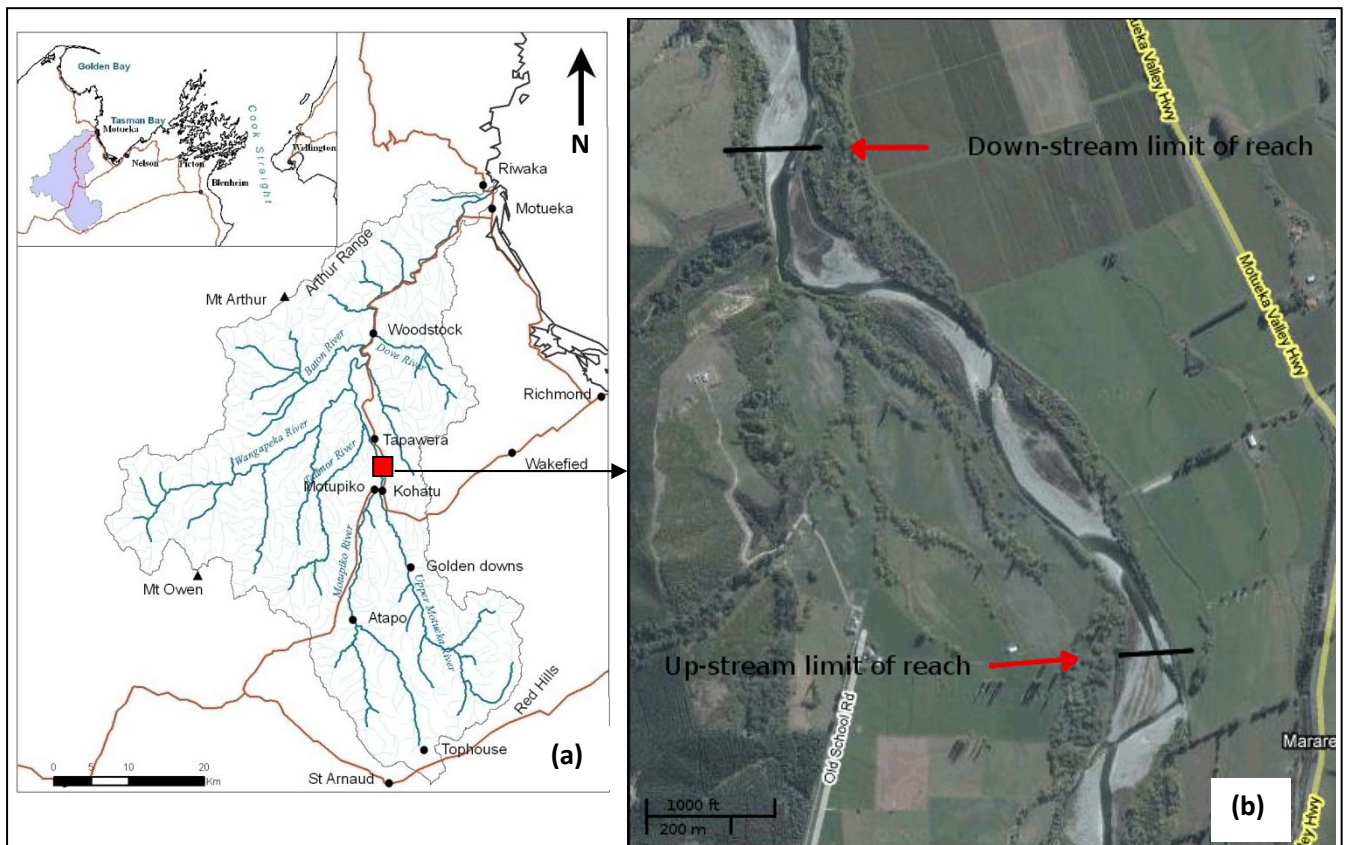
Golden Bay
Tasman Bay
Motueka
Nelson
Picton
Blenheim
Wellington
Cook Straight
N
Riwaka
Motueka
Arthur Range
Mt Arthur
Woodstock
Baton River
Dove River
Richmond
Wangapeka River
Tapawera
Tadmor River
Wakefied
Motupiko
Kohatu
Motupiko River
Golden downs
Upper Motueka River
Mt Owen
Atapo
Red Hills
Tophouse
0 5 10 20 Km
St Arnaud
(a)
Down-stream limit of reach
Motueka Valley Hwy
Up-stream limit of reach
Old School Rd
Marare
1000 ft
200 m
(b)